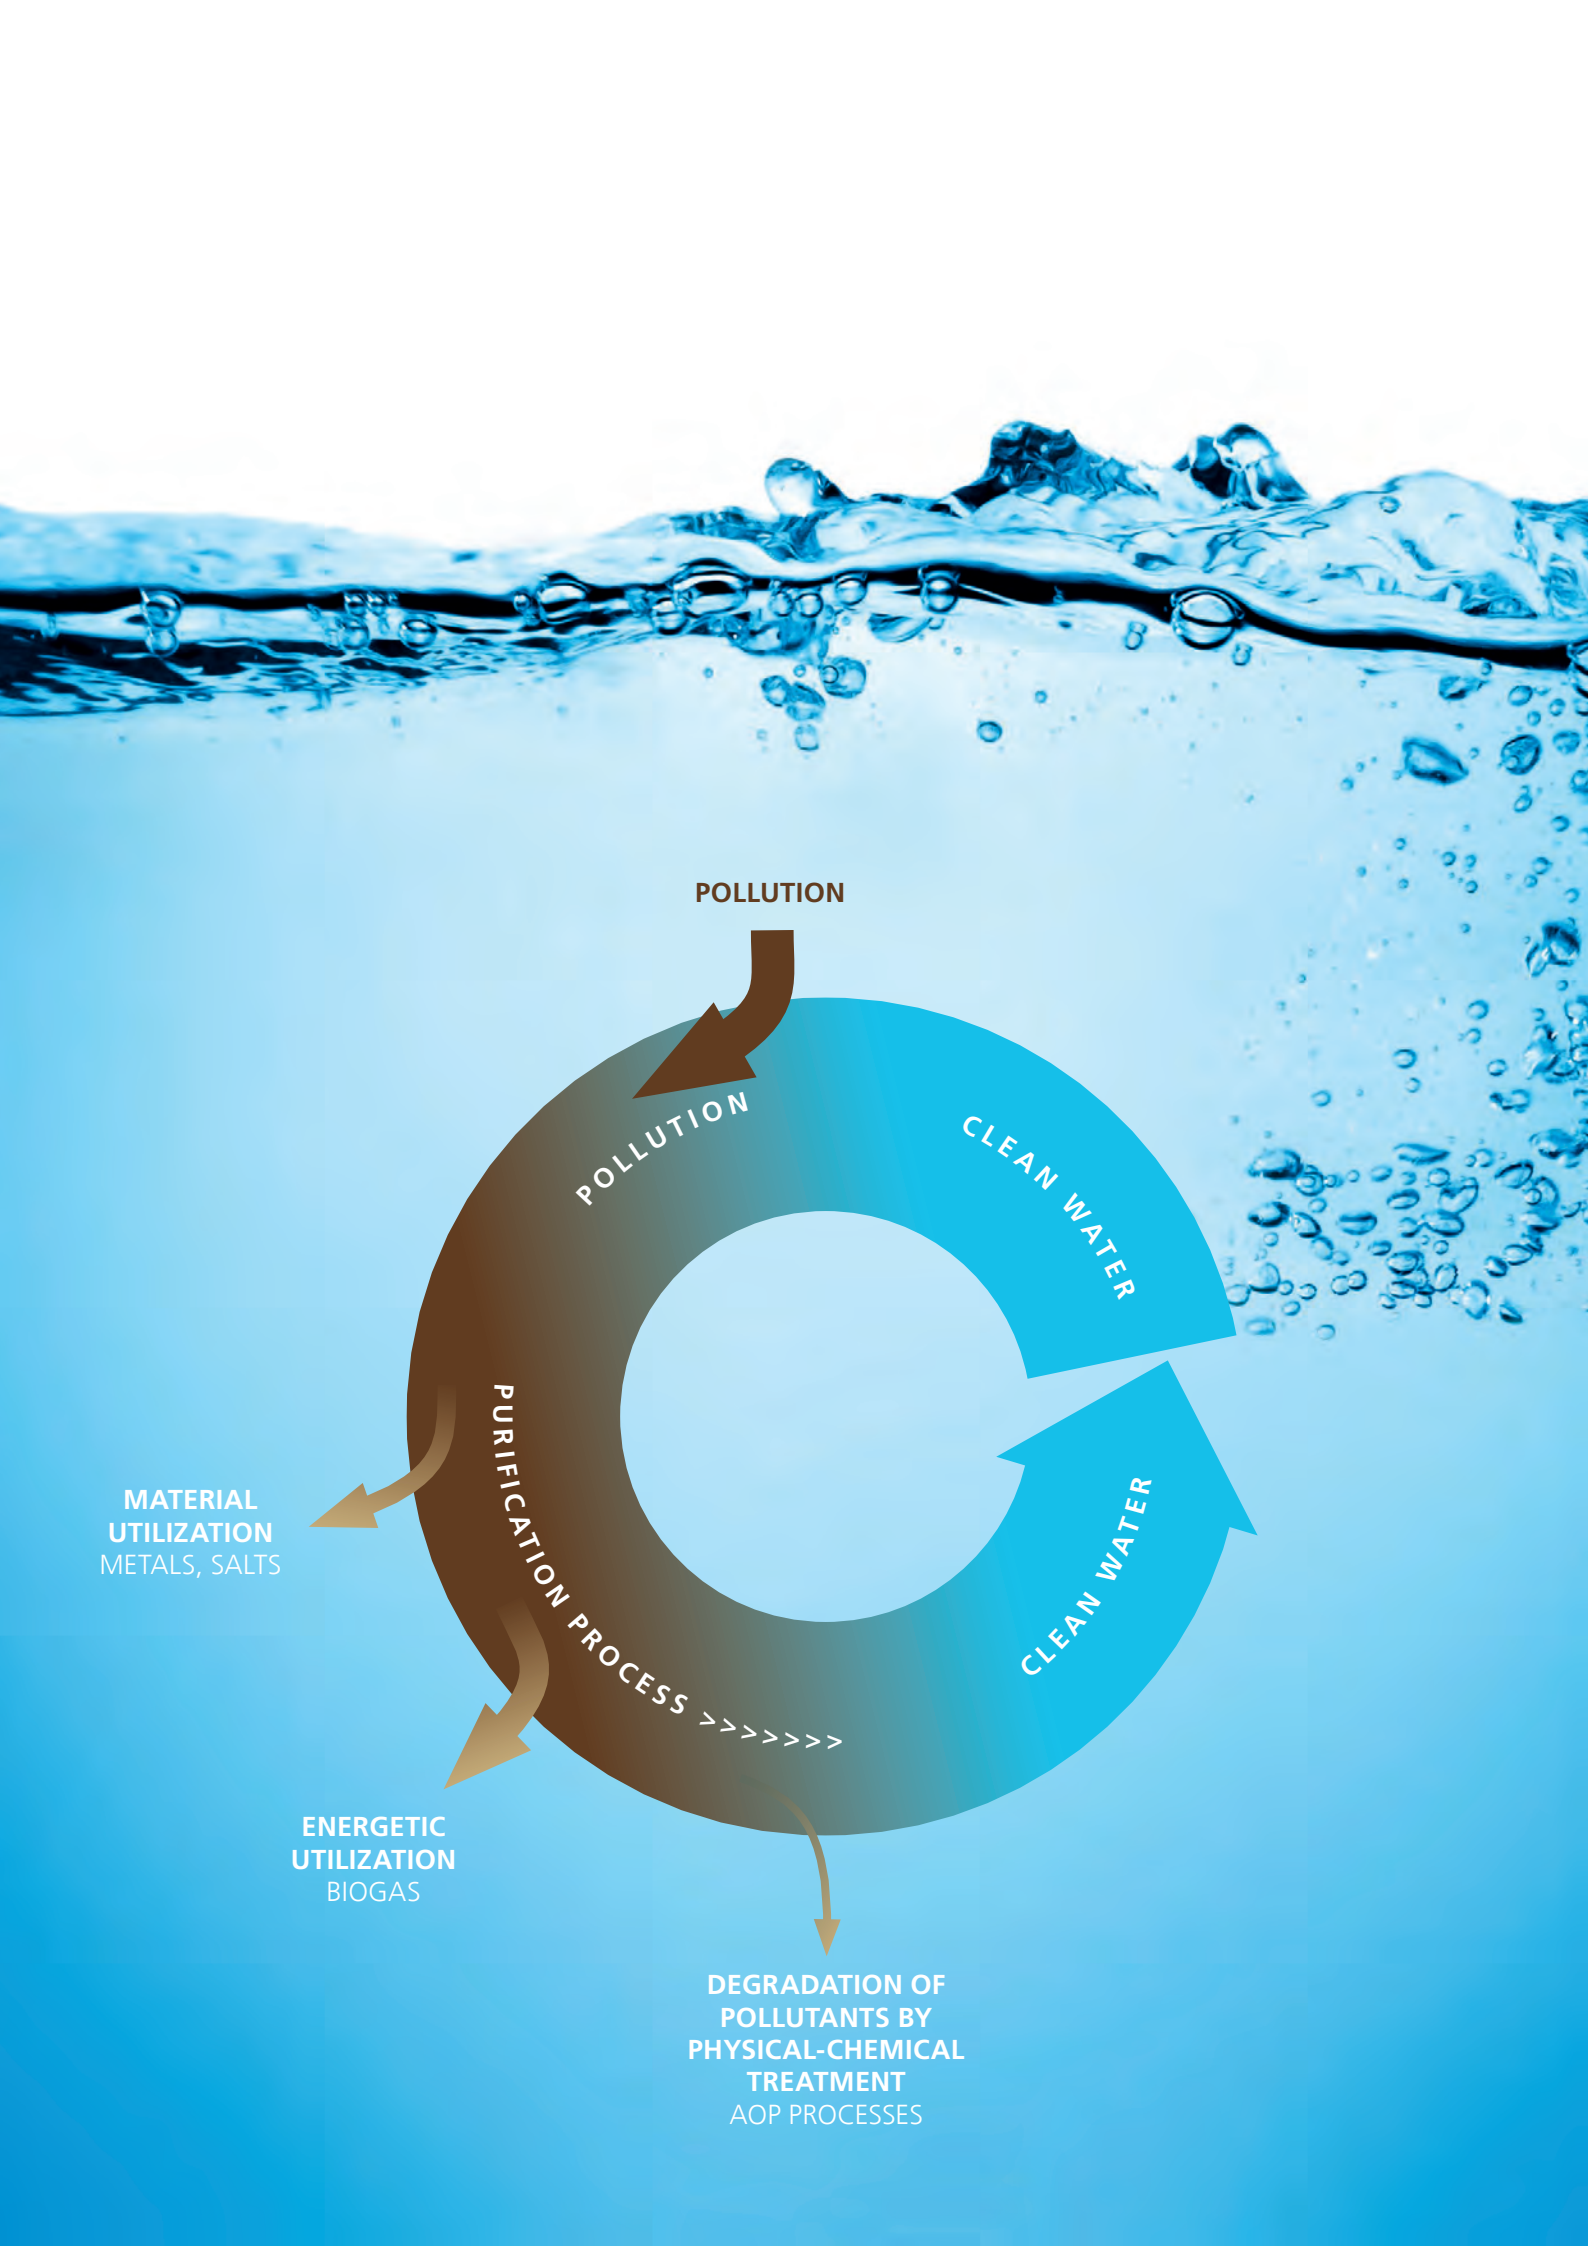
POLLUTION

POLLUTION

CLEAN WATER

PURIFICATION PROCESS >>>>>>>

CLEAN WATER

MATERIAL UTILIZATION
METALS, SALTS

ENERGETIC UTILIZATION
BIOGAS

DEGRADATION OF POLLUTANTS BY PHYSICAL-CHEMICAL TREATMENT
AOP PROCESSES